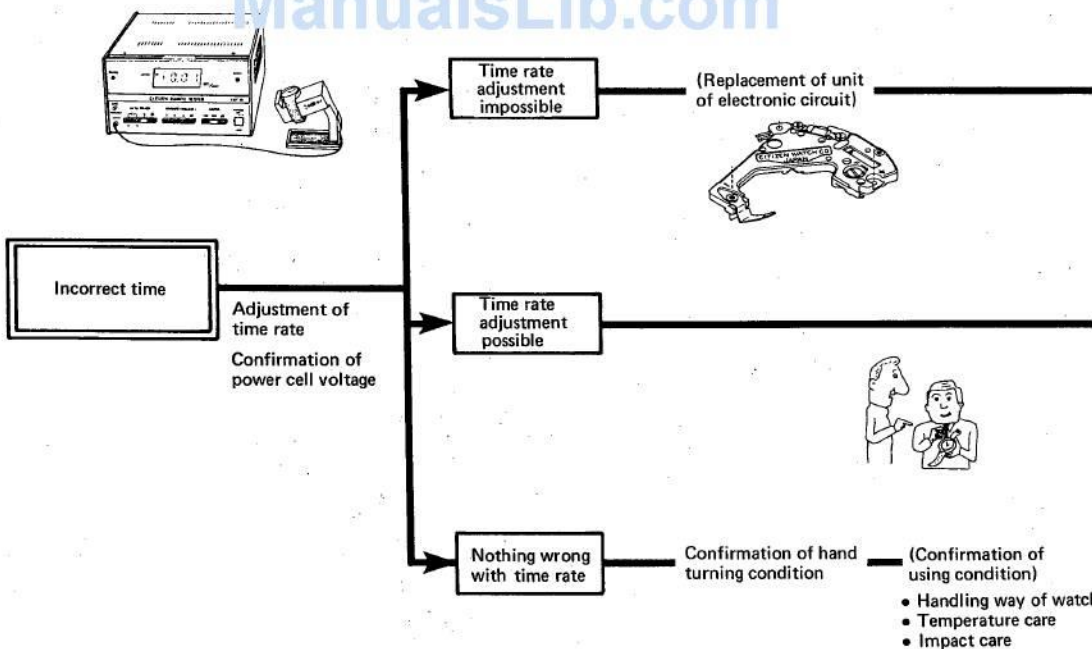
ManualsLib.com

Time rate adjustment impossible

(Replacement of unit of electronic circuit)

CITIZEN WATCH CO JAPAN

Incorrect time

Adjustment of time rate

Confirmation of power cell voltage

Time rate adjustment possible

Nothing wrong with time rate

Confirmation of hand turning condition

(Confirmation of using condition)

• Handling way of watc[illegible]
• Temperature care
• Impact care